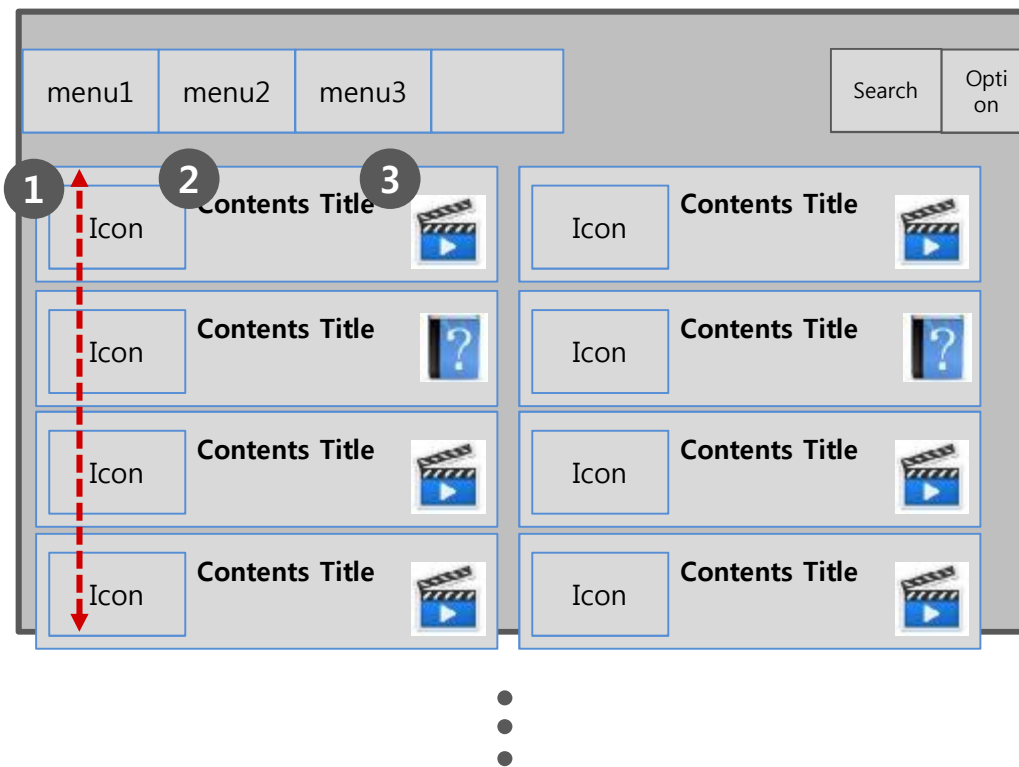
menu1 menu2 menu3

Search Opti on

1 2 3

Icon Contents Title

Icon Contents Title

Icon Contents Title

Icon Contents Title

Icon Contents Title

Icon Contents Title

Icon Contents Title

Icon Contents Title

?

?